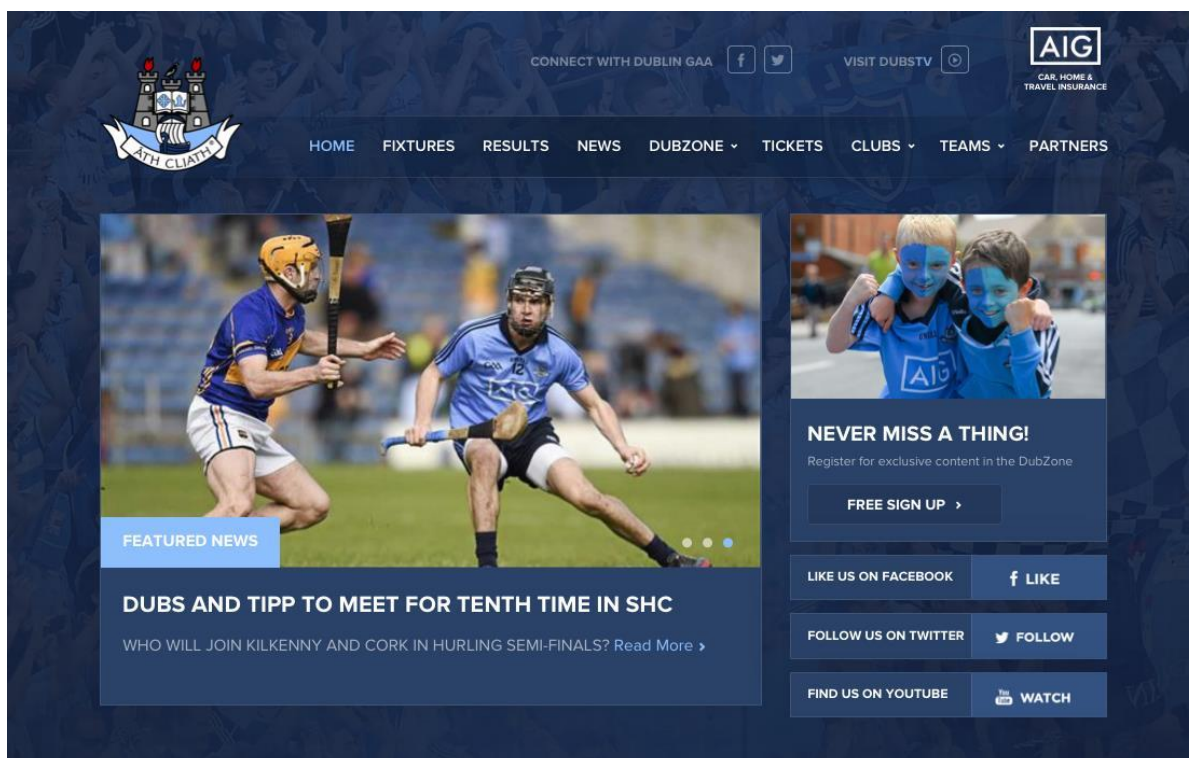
ÁTH CLIATH

CONNECT WITH DUBLIN GAA

VISIT DUBSTV

AIG
CAR, HOME & TRAVEL INSURANCE

HOME FIXTURES RESULTS NEWS DUBZONE TICKETS CLUBS TEAMS PARTNERS

FEATURED NEWS

DUBS AND TIPP TO MEET FOR TENTH TIME IN SHC

WHO WILL JOIN KILKENNY AND CORK IN HURLING SEMI-FINALS? Read More ›

AIG

NEVER MISS A THING!

Register for exclusive content in the DubZone

FREE SIGN UP ›

LIKE US ON FACEBOOK f LIKE

FOLLOW US ON TWITTER FOLLOW

FIND US ON YOUTUBE WATCH